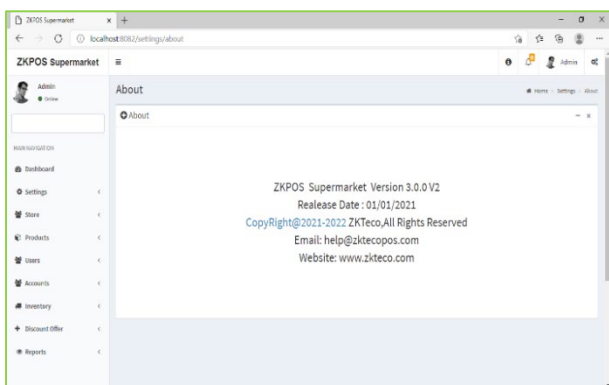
ZKPOS Supermarket

localhost:8082/settings/about

ZKPOS Supermarket

Admin

Admin
Online

MAIN NAVIGATION

Dashboard

Settings

Store

Products

Users

Accounts

Inventory

Discount Offer

Reports

About

Home > Settings > About

About

ZKPOS Supermarket Version 3.0.0 V2

Realease Date : 01/01/2021

CopyRight@2021-2022 ZKTeco,All Rights Reserved

Email: help@zktecopos.com

Website: www.zkteco.com